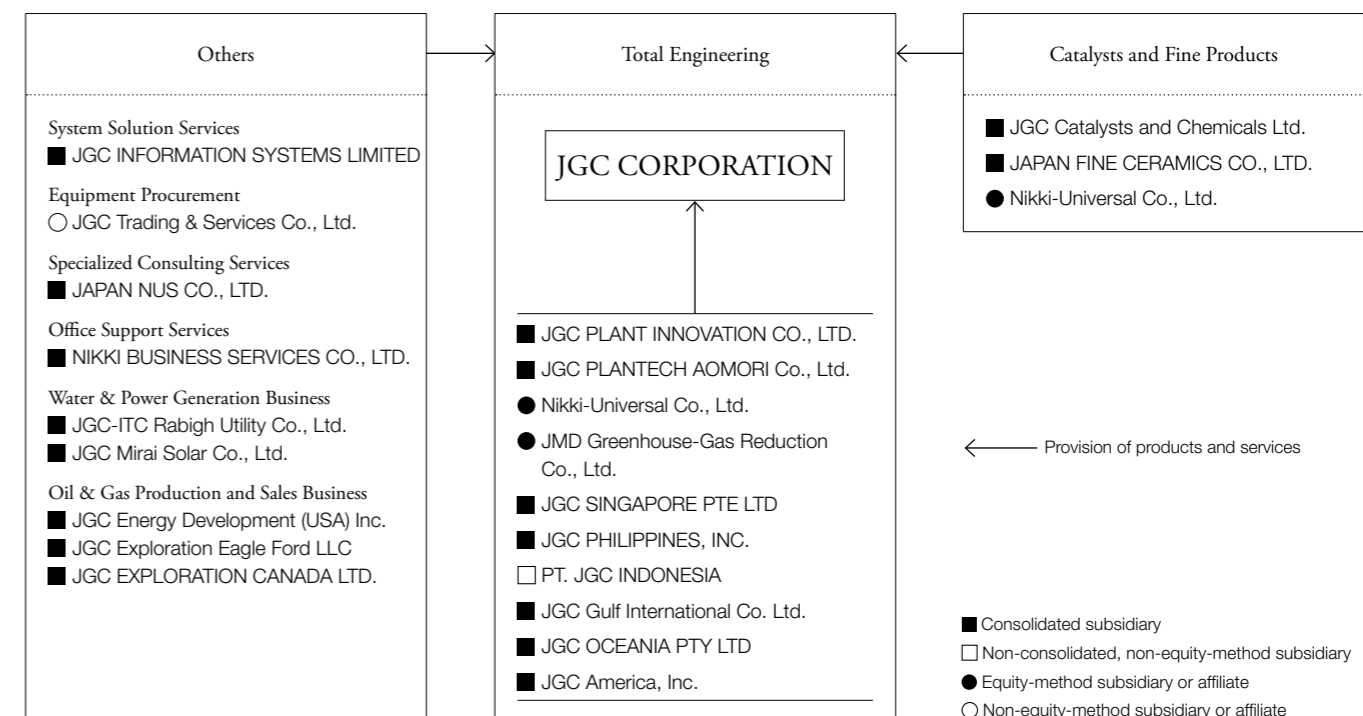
Others

System Solution Services
■ JGC INFORMATION SYSTEMS LIMITED

Equipment Procurement
○ JGC Trading & Services Co., Ltd.

Specialized Consulting Services
■ JAPAN NUS CO., LTD.

Office Support Services
■ NIKKI BUSINESS SERVICES CO., LTD.

Water & Power Generation Business
■ JGC-ITC Rabigh Utility Co., Ltd.
■ JGC Mirai Solar Co., Ltd.

Oil & Gas Production and Sales Business
■ JGC Energy Development (USA) Inc.
■ JGC Exploration Eagle Ford LLC
■ JGC EXPLORATION CANADA LTD.

Total Engineering

JGC CORPORATION

■ JGC PLANT INNOVATION CO., LTD.
■ JGC PLANTECH AOMORI Co., Ltd.
● Nikki-Universal Co., Ltd.
● JMD Greenhouse-Gas Reduction Co., Ltd.
■ JGC SINGAPORE PTE LTD
■ JGC PHILIPPINES, INC.
□ PT. JGC INDONESIA
■ JGC Gulf International Co. Ltd.
■ JGC OCEANIA PTY LTD
■ JGC America, Inc.

Catalysts and Fine Products

■ JGC Catalysts and Chemicals Ltd.
■ JAPAN FINE CERAMICS CO., LTD.
● Nikki-Universal Co., Ltd.

Provision of products and services

■ Consolidated subsidiary
□ Non-consolidated, non-equity-method subsidiary
● Equity-method subsidiary or affiliate
○ Non-equity-method subsidiary or affiliate